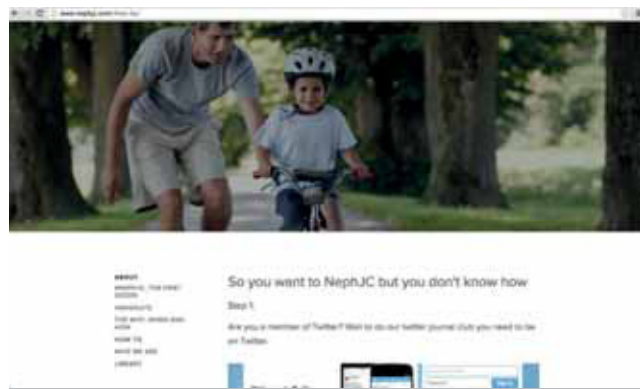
www.nephjc.com/how-to/

ABOUT
NEPHJC, THE FIRST DOZEN
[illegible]
THE WHY, WHEN AND HOW
HOW TO
WHO WE ARE
LIBRARY

So you want to NephJC but you don't know how

Step 1.

Are you a member of Twitter? Well to do our twitter journal club you need to be on Twitter.